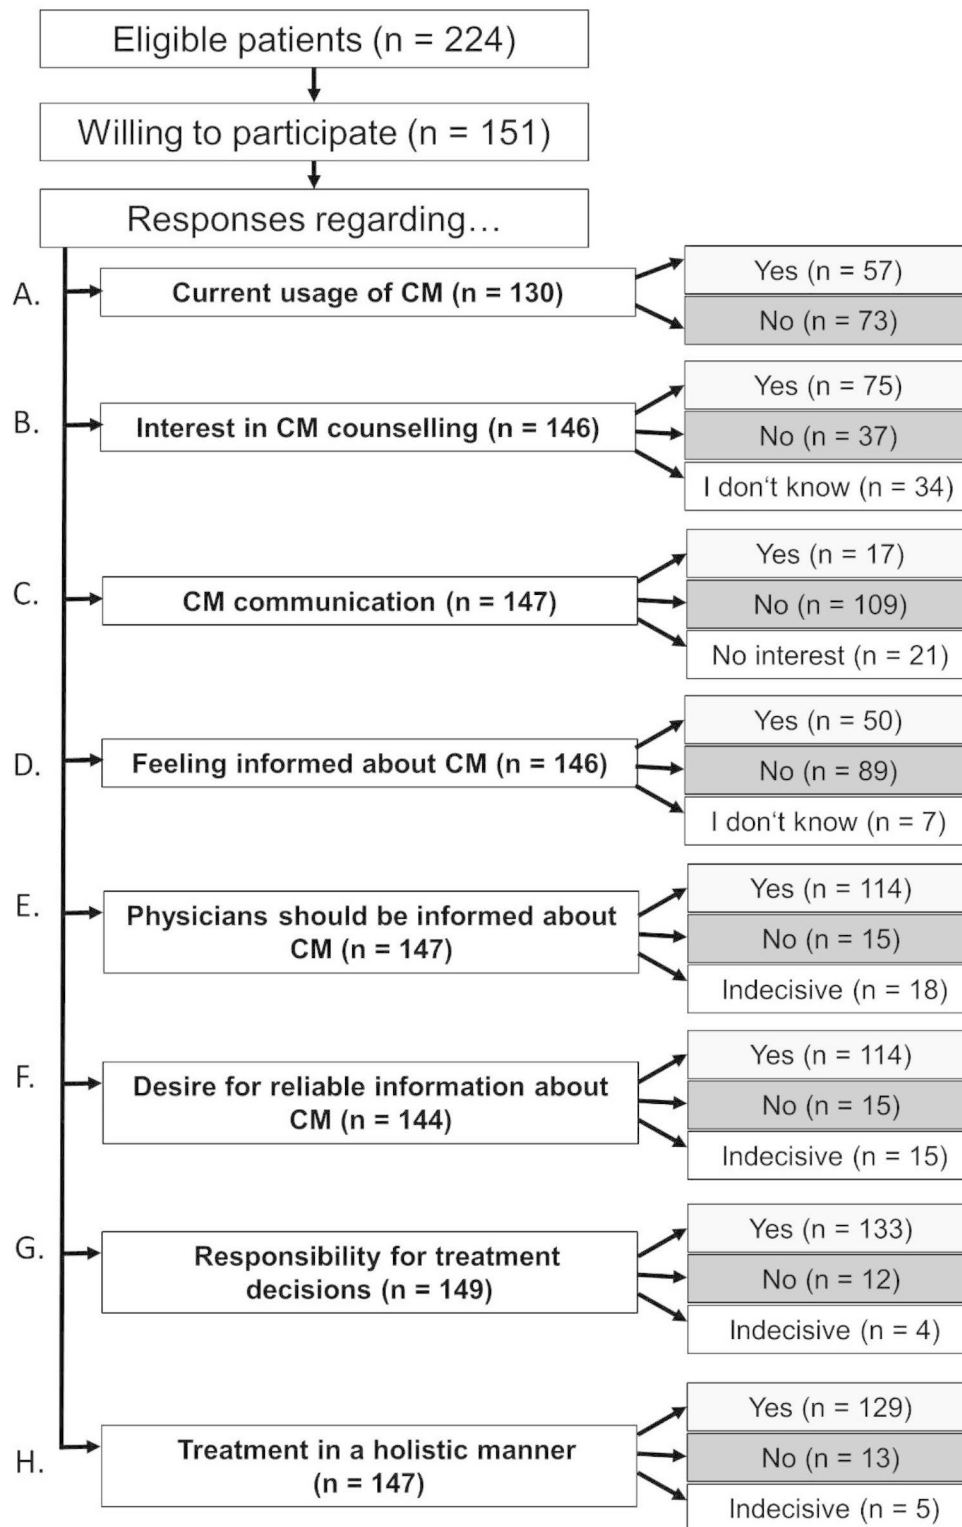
Eligible patients (n = 224)

Willing to participate (n = 151)

Responses regarding…

A.
Current usage of CM (n = 130)
Yes (n = 57)
No (n = 73)

B.
Interest in CM counselling (n = 146)
Yes (n = 75)
No (n = 37)
I don‘t know (n = 34)

C.
CM communication (n = 147)
Yes (n = 17)
No (n = 109)
No interest (n = 21)

D.
Feeling informed about CM (n = 146)
Yes (n = 50)
No (n = 89)
I don‘t know (n = 7)

E.
Physicians should be informed about CM (n = 147)
Yes (n = 114)
No (n = 15)
Indecisive (n = 18)

F.
Desire for reliable information about CM (n = 144)
Yes (n = 114)
No (n = 15)
Indecisive (n = 15)

G.
Responsibility for treatment decisions (n = 149)
Yes (n = 133)
No (n = 12)
Indecisive (n = 4)

H.
Treatment in a holistic manner (n = 147)
Yes (n = 129)
No (n = 13)
Indecisive (n = 5)